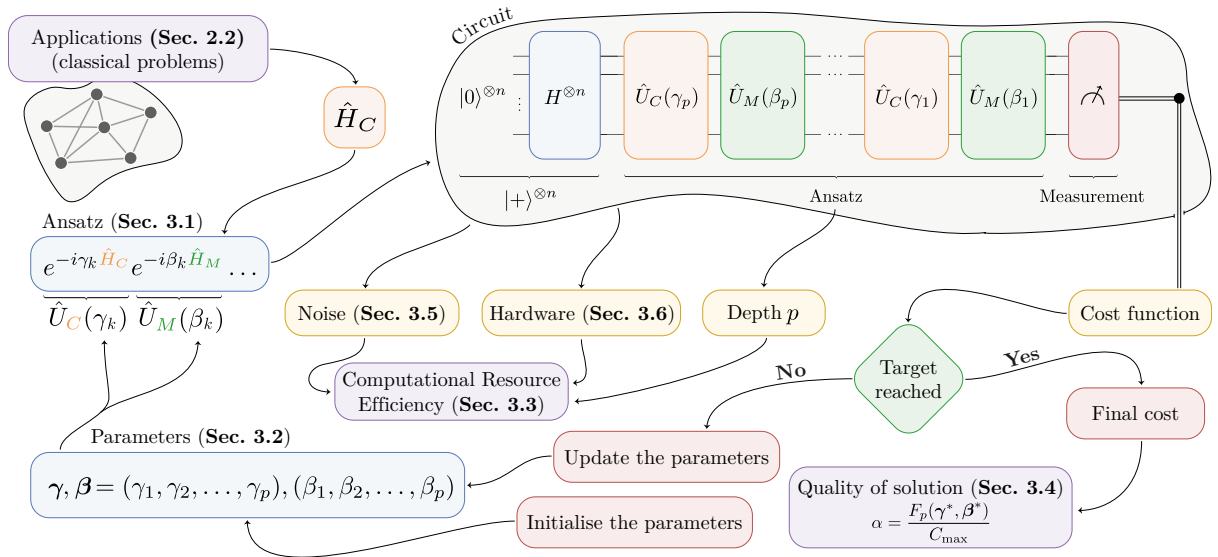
Applications **(Sec. 2.2)** (classical problems)

$\hat{H}_C$

Circuit

$|0\rangle^{\otimes n}$

$H^{\otimes n}$

$\hat{U}_C(\gamma_p)$

$\hat{U}_M(\beta_p)$

...

$\hat{U}_C(\gamma_1)$

$\hat{U}_M(\beta_1)$

$|+\rangle^{\otimes n}$

Ansatz

Measurement

Ansatz (**Sec. 3.1**)

$e^{-i\gamma_k \hat{H}_C} e^{-i\beta_k \hat{H}_M} \dots$

$\hat{U}_C(\gamma_k)$ $\hat{U}_M(\beta_k)$

Noise (**Sec. 3.5**)

Hardware (**Sec. 3.6**)

Depth $p$

Cost function

Computational Resource Efficiency (**Sec. 3.3**)

Target reached

No

Yes

Final cost

Parameters (**Sec. 3.2**)

$\gamma, \beta = (\gamma_1, \gamma_2, \dots, \gamma_p), (\beta_1, \beta_2, \dots, \beta_p)$

Update the parameters

Initialise the parameters

Quality of solution (**Sec. 3.4**)

$\alpha = \frac{F_p(\gamma^*, \beta^*)}{C_{\max}}$